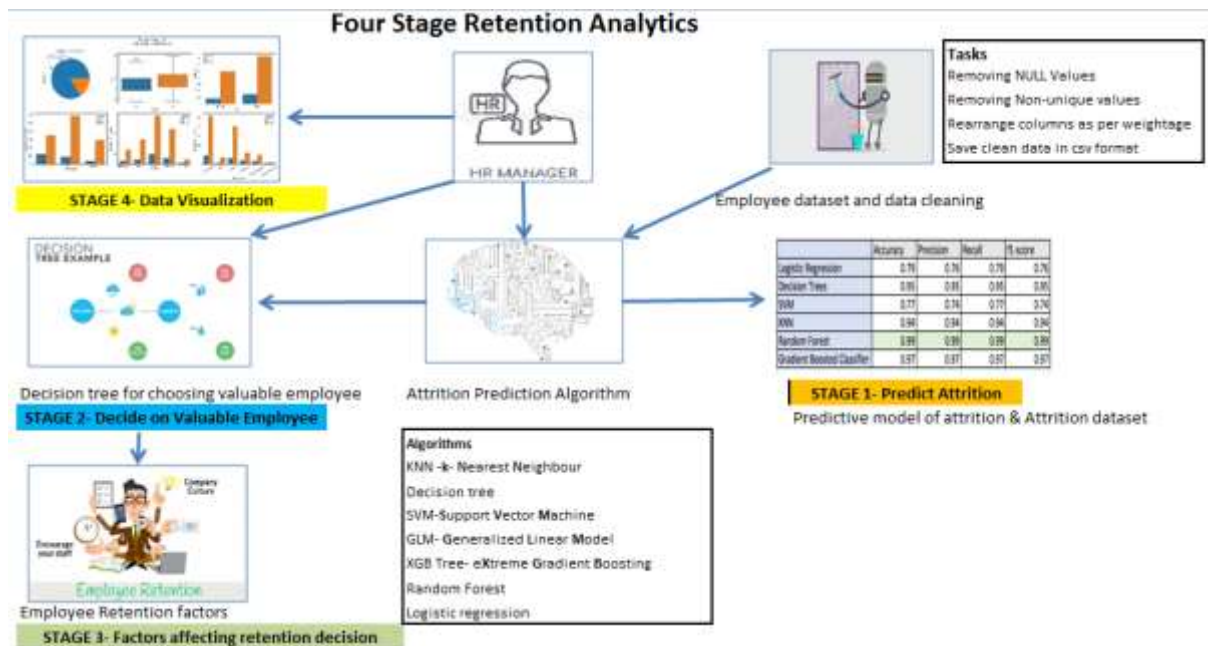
Four Stage Retention Analytics

HR

HR MANAGER

Tasks
Removing NULL Values
Removing Non-unique values
Rearrange columns as per weightage
Save clean data in csv format

STAGE 4- Data Visualization

Employee dataset and data cleaning

DECISION TREE EXAMPLE

| | Accuracy | Precision | Recall | f1 score |
|---|---|---|---|---|
| Logistic Regression | 0.79 | 0.76 | 0.79 | 0.76 |
| Decision Trees | 0.95 | 0.95 | 0.95 | 0.95 |
| SVM | 0.77 | 0.74 | 0.77 | 0.74 |
| KNN | 0.94 | 0.94 | 0.94 | 0.94 |
| Random Forest | 0.99 | 0.99 | 0.99 | 0.99 |
| Gradient Boosted Classifier | 0.97 | 0.97 | 0.97 | 0.97 |

Decision tree for choosing valuable employee

Attrition Prediction Algorithm

STAGE 1- Predict Attrition

STAGE 2- Decide on Valuable Employee

Predictive model of attrition & Attrition dataset

Algorithms
KNN -k- Nearest Neighbour
Decision tree
SVM-Support Vector Machine
GLM- Generalized Linear Model
XGB Tree- eXtreme Gradient Boosting
Random Forest
Logistic regression

Company Culture

Encourage your staff

Employee Retention

Employee Retention factors

STAGE 3- Factors affecting retention decision